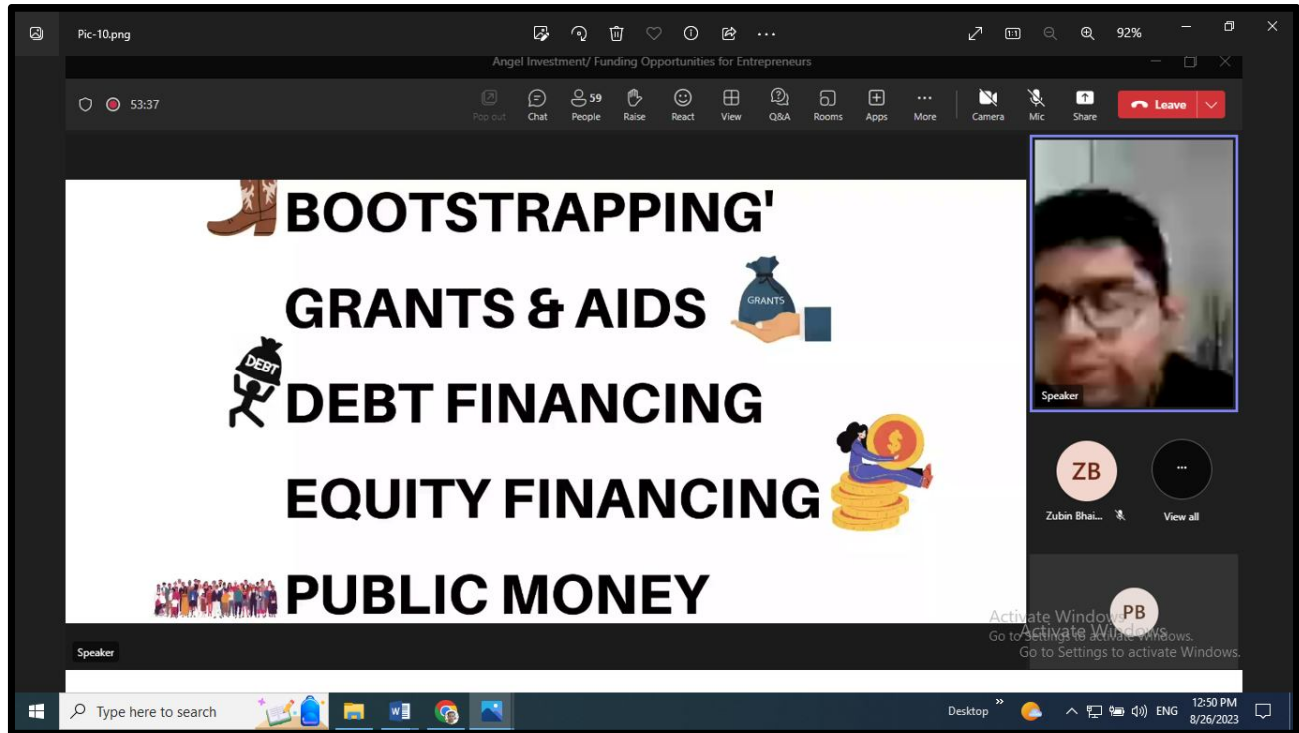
Pic-10.png

92%

Angel Investment/ Funding Opportunities for Entrepreneurs

53:37

Pop out Chat 59 People Raise React View Q&A Rooms Apps More Camera Mic Share Leave

BOOTSTRAPPING'

GRANTS & AIDS

GRANTS

DEBT

DEBT FINANCING

EQUITY FINANCING

PUBLIC MONEY

Speaker

Speaker

ZB

Zubin Bhai...

View all

PB

Activate Windows
Go to Settings to activate Windows.

Activate Windows
Go to Settings to activate Windows.

Type here to search

Desktop

ENG

12:50 PM
8/26/2023